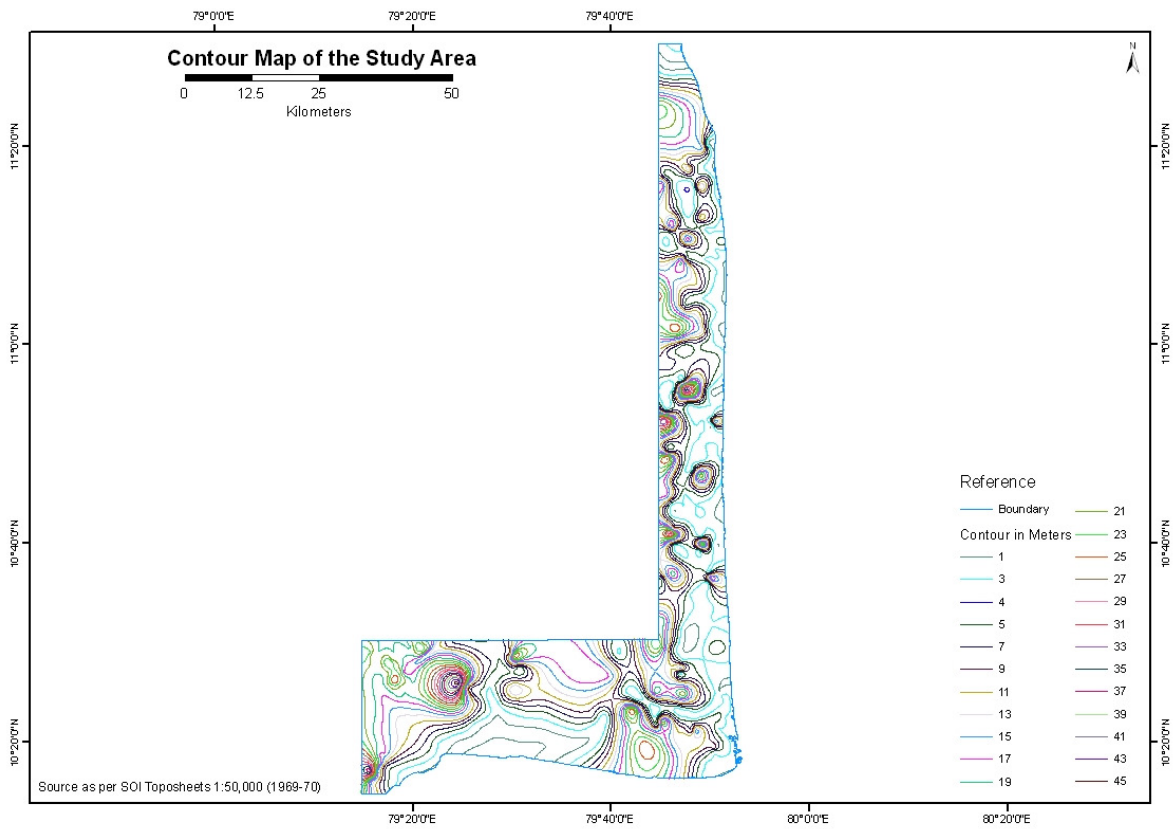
79°0'0"E
79°20'0"E
79°40'0"E

Contour Map of the Study Area

0 12.5 25 50
Kilometers

N

11°20'0"N
11°0'0"N
10°40'0"N
10°20'0"N

11°20'0"N
11°0'0"N
10°40'0"N
10°20'0"N

Reference
Boundary
Contour in Meters
1
3
4
5
7
9
11
13
15
17
19
21
23
25
27
29
31
33
35
37
39
41
43
45

Source as per SOI Toposheets 1:50,000 (1969-70)

79°20'0"E
79°40'0"E
80°0'0"E
80°20'0"E